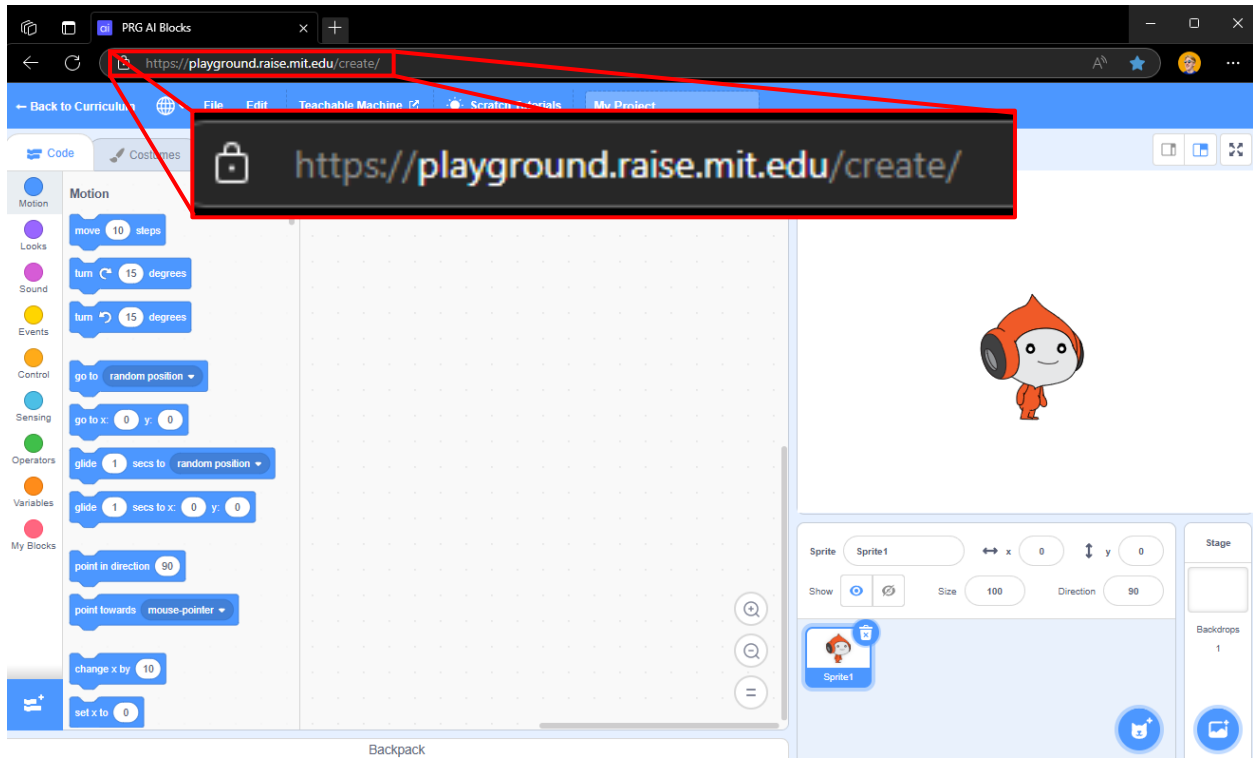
PRG AI Blocks

https://playground.raise.mit.edu/create/

← Back to Curriculum File Edit Teachable Machine Scratch Tutorials My Project

Code Costumes

https://playground.raise.mit.edu/create/

Motion
Looks
Sound
Events
Control
Sensing
Operators
Variables
My Blocks

Motion

move 10 steps
turn 15 degrees
turn 15 degrees
go to random position
go to x: 0 y: 0
glide 1 secs to random position
glide 1 secs to x: 0 y: 0
point in direction 90
point towards mouse-pointer
change x by 10
set x to 0

Sprite Sprite1 x 0 y 0
Show Size 100 Direction 90

Sprite1

Stage
Backdrops
1

Backpack